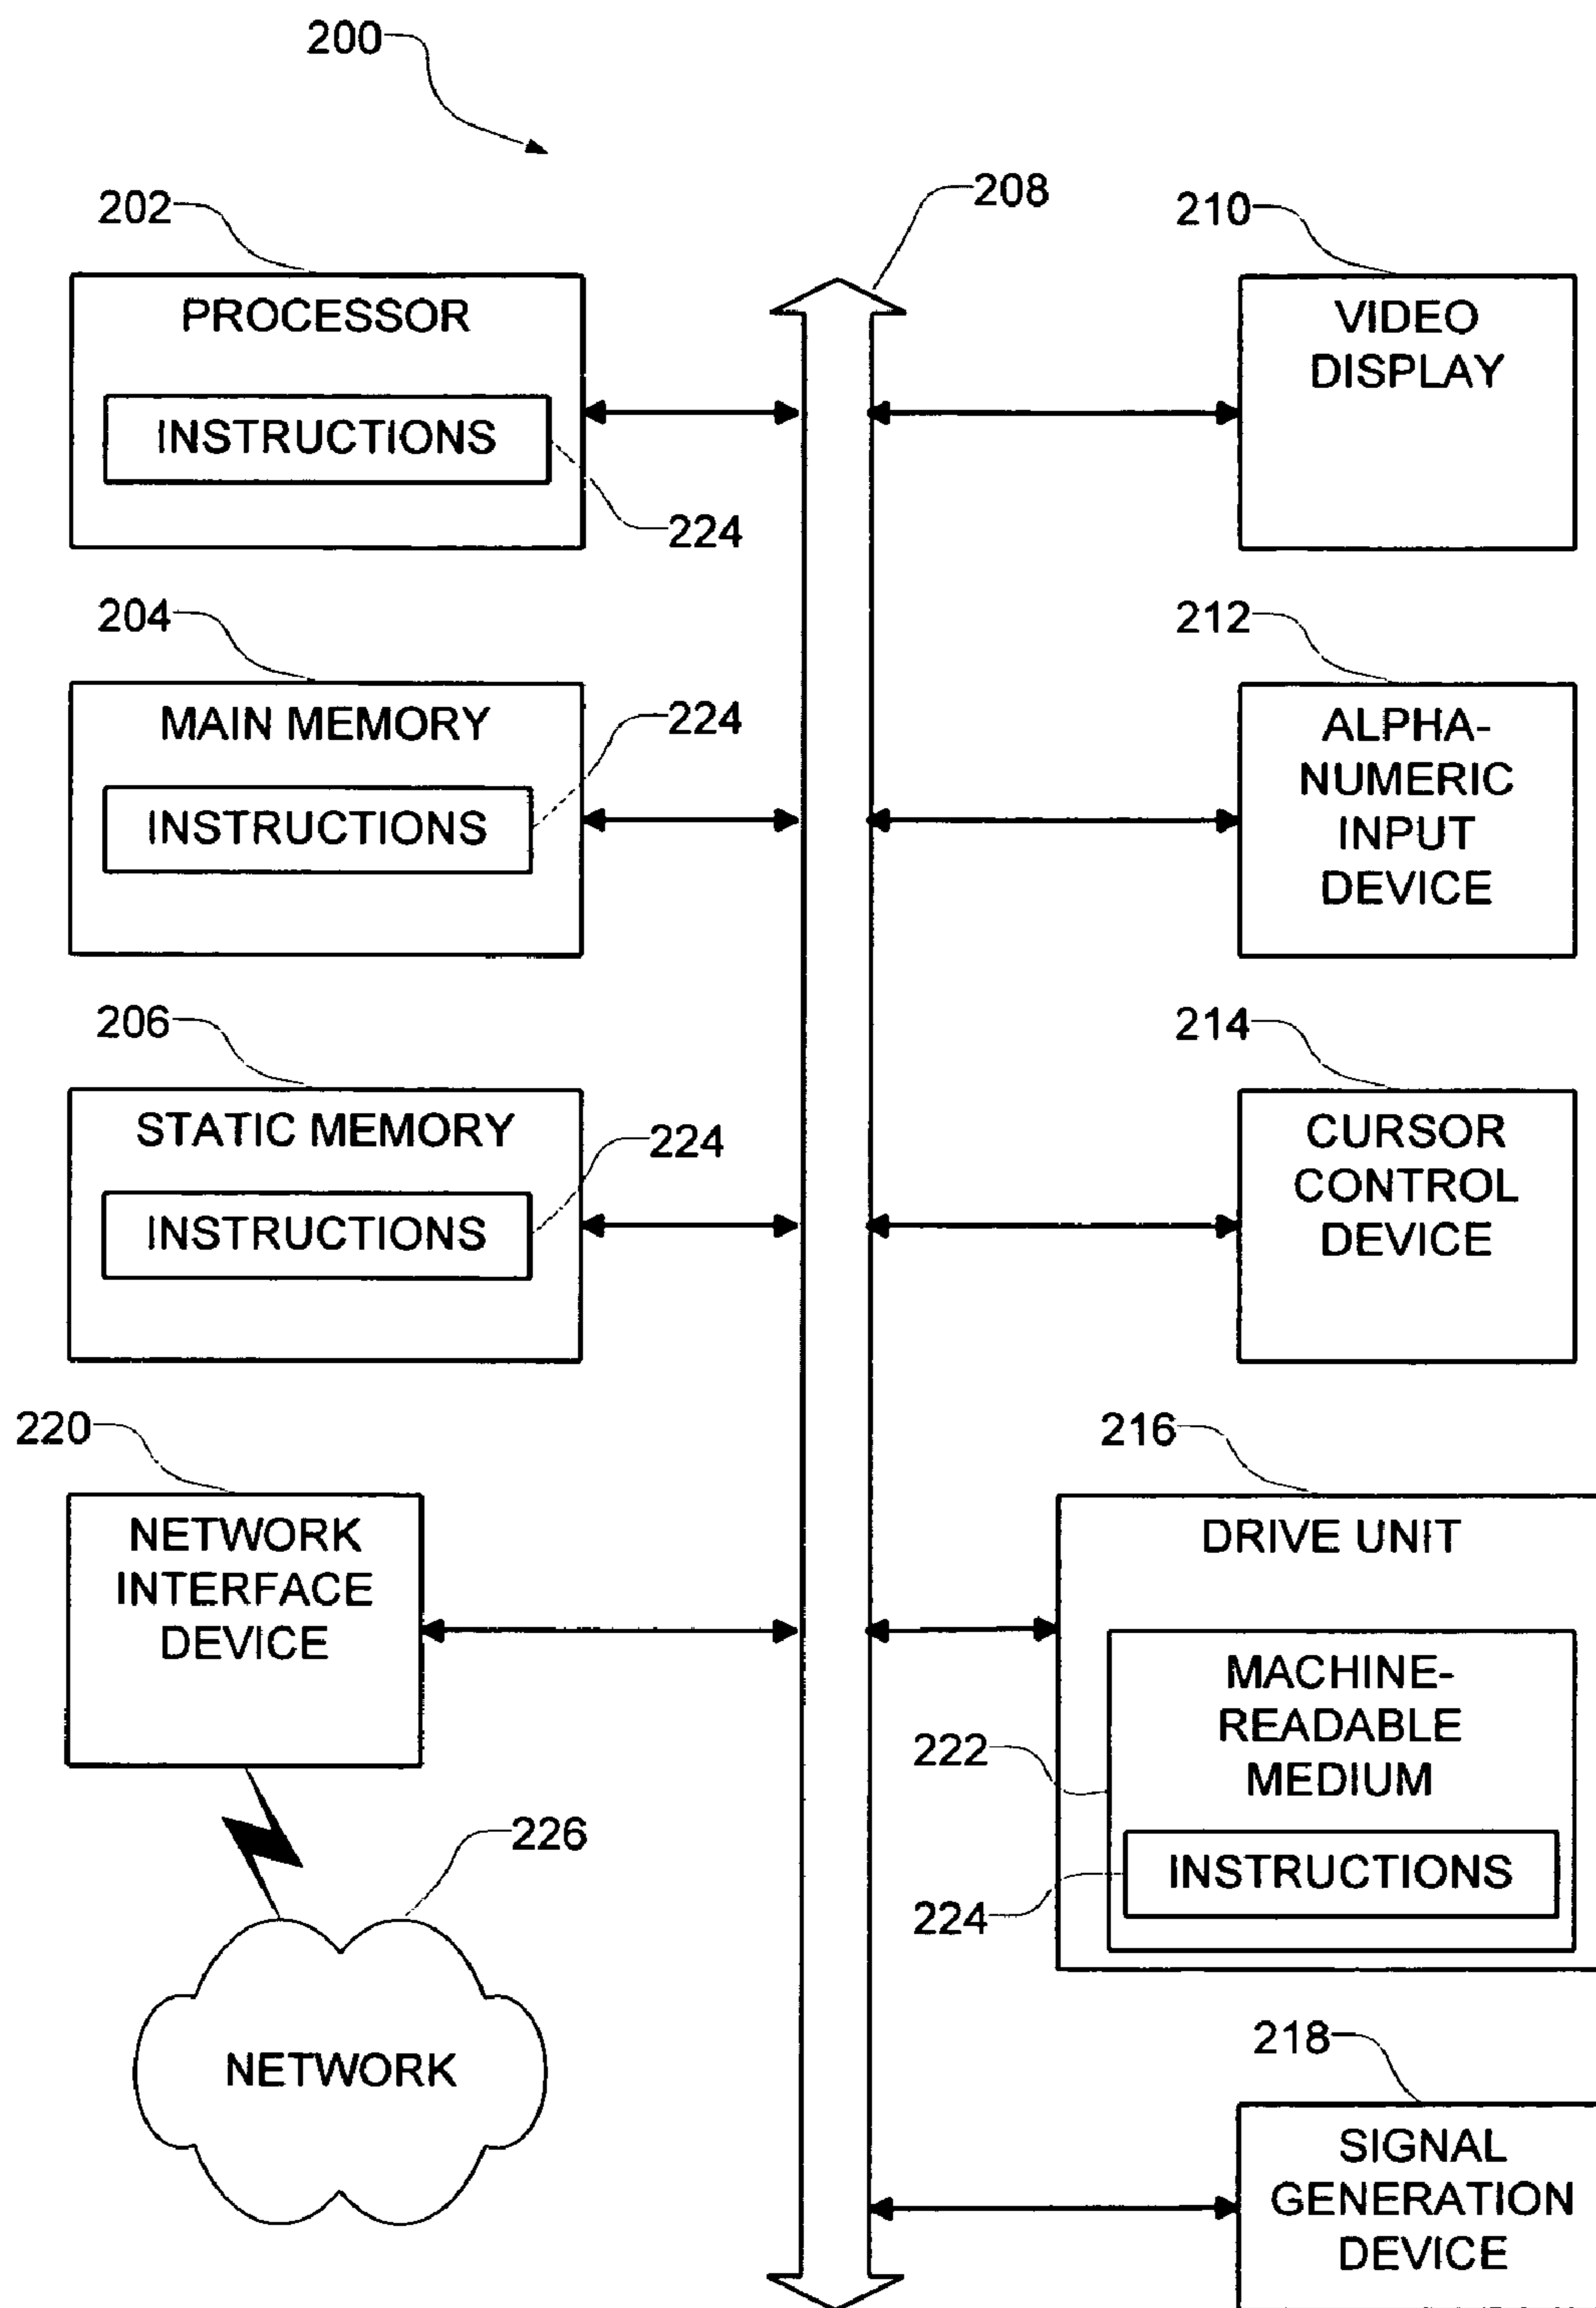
200

202

PROCESSOR

INSTRUCTIONS

224

208

210

VIDEO DISPLAY

204

MAIN MEMORY

INSTRUCTIONS

224

212

ALPHA-NUMERIC INPUT DEVICE

206

STATIC MEMORY

INSTRUCTIONS

224

214

CURSOR CONTROL DEVICE

220

NETWORK INTERFACE DEVICE

216

DRIVE UNIT

MACHINE-READABLE MEDIUM

222

INSTRUCTIONS

224

226

NETWORK

218

SIGNAL GENERATION DEVICE